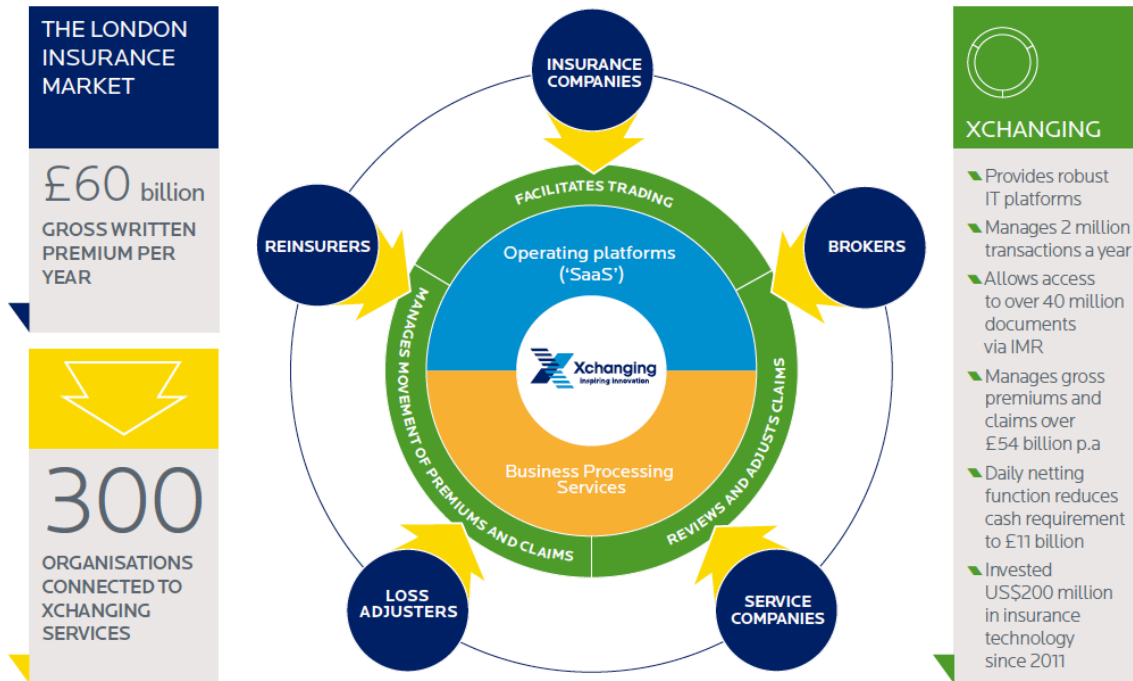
THE LONDON INSURANCE MARKET

£60 billion

GROSS WRITTEN PREMIUM PER YEAR

300

ORGANISATIONS CONNECTED TO XCHANGING SERVICES

INSURANCE COMPANIES

REINSURERS

BROKERS

LOSS ADJUSTERS

SERVICE COMPANIES

FACILITATES TRADING

MANAGES MOVEMENT OF PREMIUMS AND CLAIMS

REVIEWS AND ADJUSTS CLAIMS

Operating platforms ('SaaS')

Xchanging
Inspiring innovation

Business Processing Services

XCHANGING

Provides robust IT platforms

Manages 2 million transactions a year

Allows access to over 40 million documents via IMR

Manages gross premiums and claims over £54 billion p.a

Daily netting function reduces cash requirement to £11 billion

Invested US$200 million in insurance technology since 2011